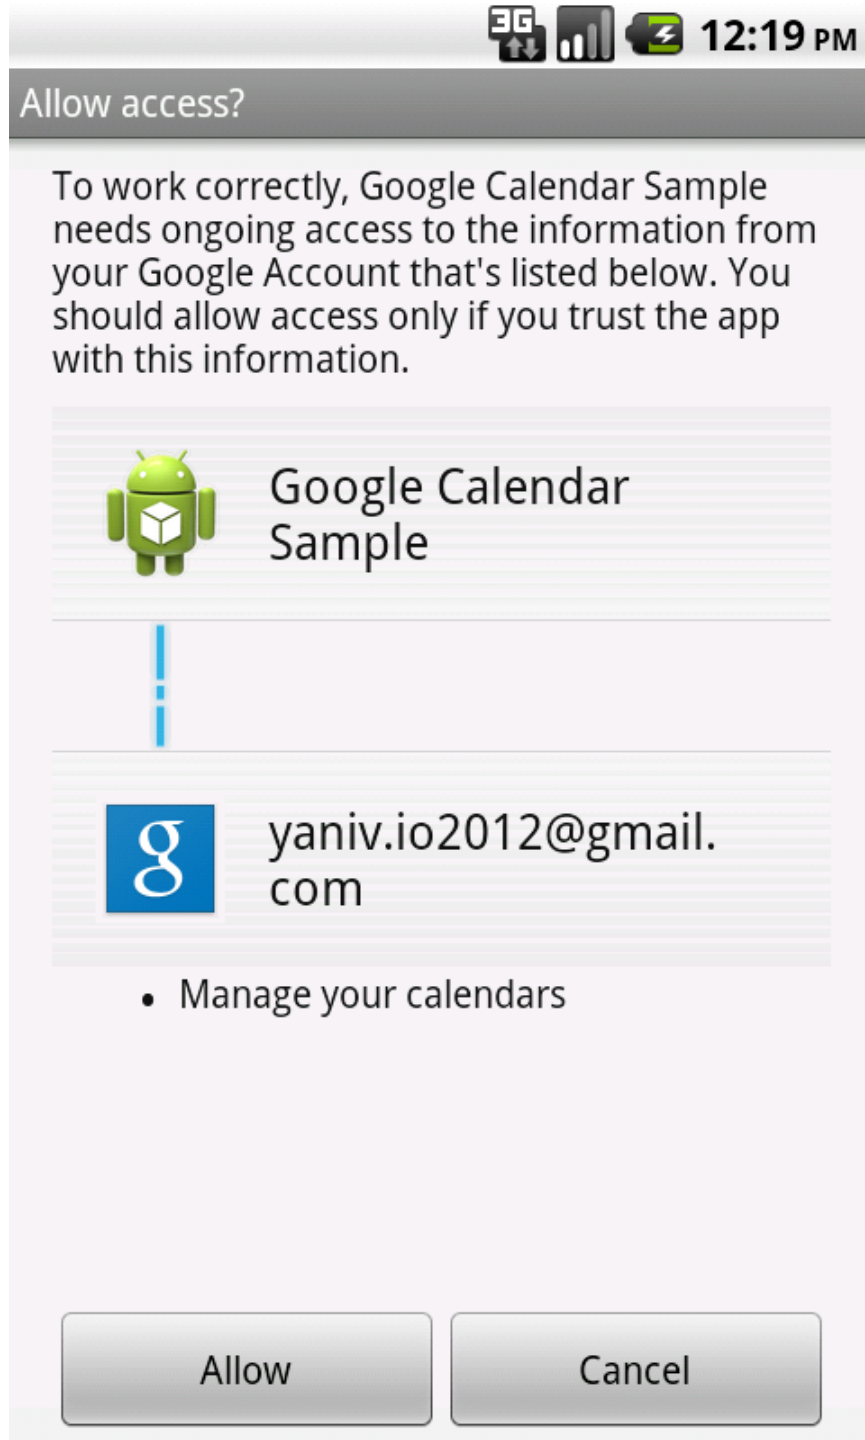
3G 12:19 PM

Allow access?

To work correctly, Google Calendar Sample needs ongoing access to the information from your Google Account that's listed below. You should allow access only if you trust the app with this information.

Google Calendar Sample

g

yaniv.io2012@gmail.com

• Manage your calendars

Allow

Cancel